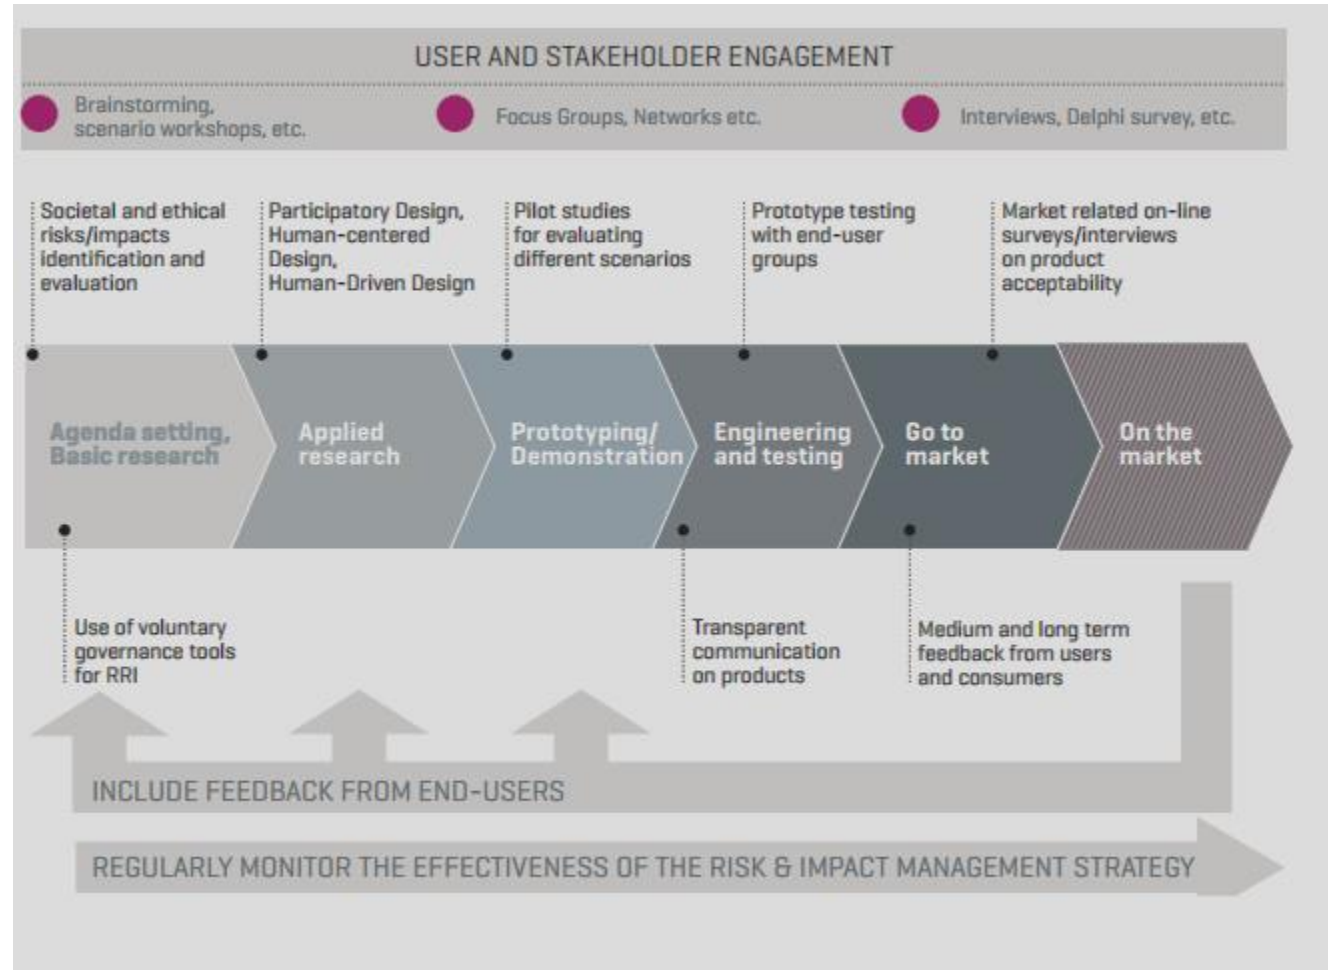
USER AND STAKEHOLDER ENGAGEMENT

Brainstorming, scenario workshops, etc.

Focus Groups, Networks etc.

Interviews, Delphi survey, etc.

Societal and ethical risks/impacts identification and evaluation

Participatory Design, Human-centered Design, Human-Driven Design

Pilot studies for evaluating different scenarios

Prototype testing with end-user groups

Market related on-line surveys/interviews on product acceptability

Agenda setting, Basic research

Applied research

Prototyping/ Demonstration

Engineering and testing

Go to market

On the market

Use of voluntary governance tools for RRI

Transparent communication on products

Medium and long term feedback from users and consumers

INCLUDE FEEDBACK FROM END-USERS

REGULARLY MONITOR THE EFFECTIVENESS OF THE RISK & IMPACT MANAGEMENT STRATEGY